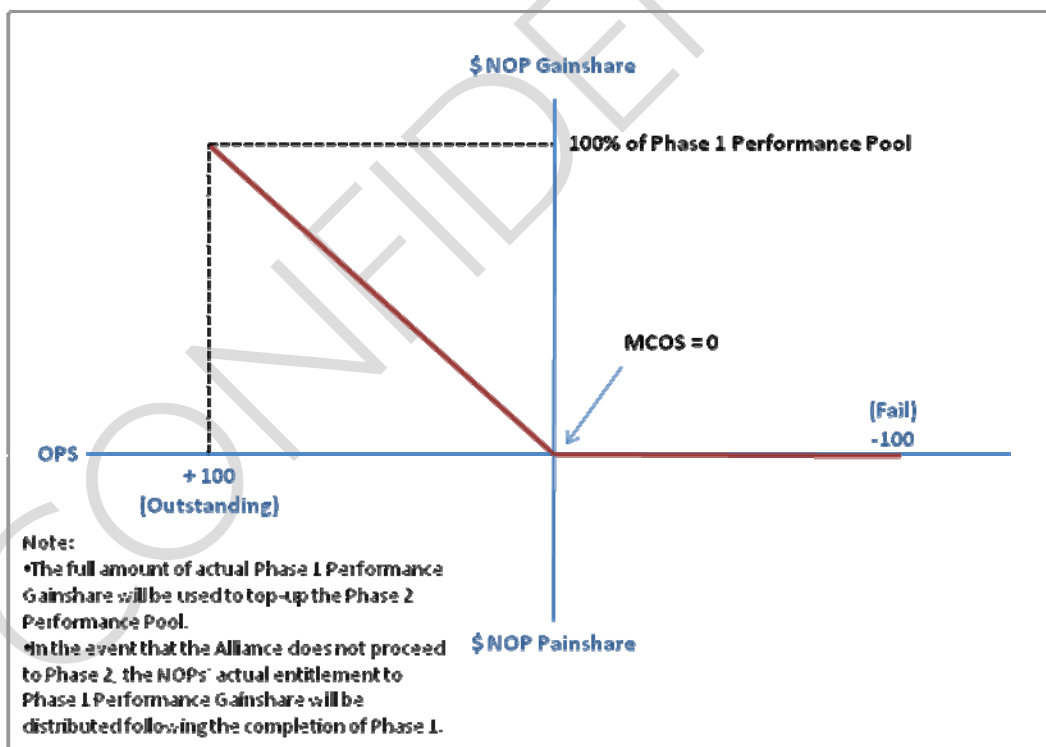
$ NOP Gainshare

100% of Phase 1 Performance Pool

MCOS = 0

(Fail)
-100

OPS

+ 100
(Outstanding)

$ NOP Painshare

Note:
•The full amount of actual Phase 1 Performance Gainshare will be used to top-up the Phase 2 Performance Pool.
•In the event that the Alliance does not proceed to Phase 2, the NOPs' actual entitlement to Phase 1 Performance Gainshare will be distributed following the completion of Phase 1.

CONFIDEN